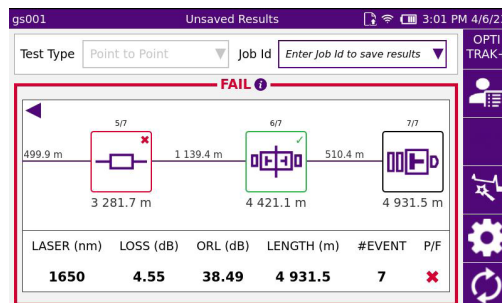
gs001 Unsaved Results 3:01 PM 4/6/2

Test Type Point to Point Job Id Enter Job Id to save results

OPTI TRAK-

FAIL

5/7 6/7 7/7

499.9 m 1 139.4 m 510.4 m

3 281.7 m 4 421.1 m 4 931.5 m

| LASER (nm) | LOSS (dB) | ORL (dB) | LENGTH (m) | #EVENT | P/F |
|---|---|---|---|---|---|
| 1650 | 4.55 | 38.49 | 4 931.5 | 7 | ✖ |